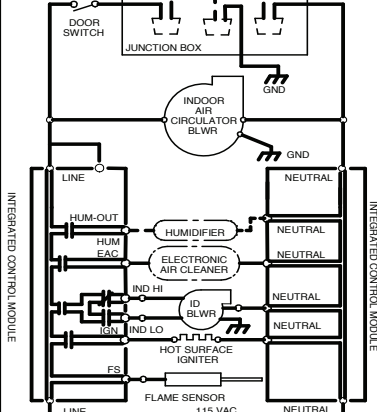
DOOR SWITCH

JUNCTION BOX

GND

INDOOR AIR CIRCULATOR BLWR

GND

INTEGRATED CONTROL MODULE

LINE

NEUTRAL

HUM-OUT

HUMIDIFIER

NEUTRAL

HUM

EAC

ELECTRONIC AIR CLEANER

NEUTRAL

IND HI

ID BLWR

NEUTRAL

IGN

IND LO

NEUTRAL

HOT SURFACE IGNITER

FS

FLAME SENSOR

LINE

115 VAC

NEUTRAL

INTEGRATED CONTROL MODULE